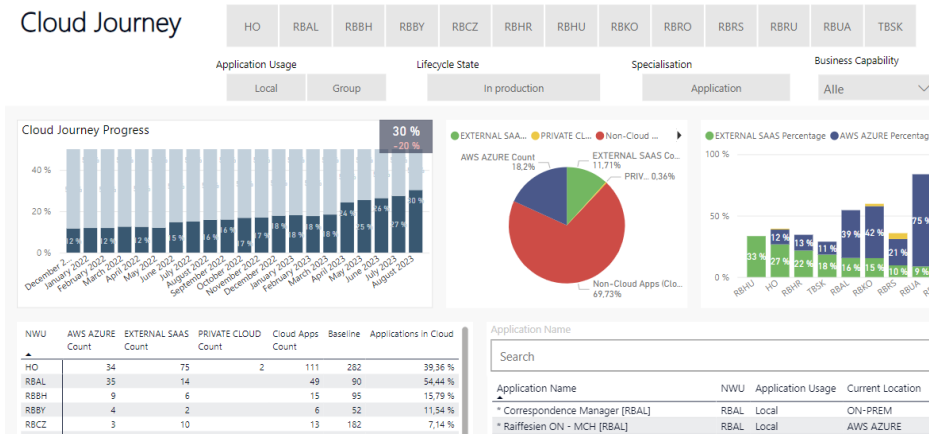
Cloud Journey

HO RBAL RBBH RBBY RBCZ RBHR RBHU RBKO RBRO RBRS RBRU RBUA TBSK

Application Usage
Local Group

Lifecycle State
In production

Specialisation
Application

Business Capability
Alle

Cloud Journey Progress

30 %
-20 %

40 %
20 %
0 %

12 % 12 % 15 % 16 % 17 % 17 % 17 % 24 % 26 % 30 %

December 2... January 2022 February 2022 March 2022 April 2022 May 2022 June 2022 July 2022 August 2022 September 2022 October 2022 November 2022 December 2022 January 2023 February 2023 March 2023 April 2023 May 2023 June 2023 July 2023 August 2023

EXTERNAL SAAS... PRIVATE CL... Non-Cloud ...

AWS AZURE Count 18,2%
EXTERNAL SAAS Co... 11,71%
PRIV... 0,36%
Non-Cloud Apps (Clo... 69,73%

EXTERNAL SAAS Percentage AWS AZURE Percentage

100 %
50 %
0 %

33 % 27 % 12 % 22 % 13 % 18 % 11 % 16 % 39 % 15 % 42 % 10 % 21 % 9 % 75 %

RBHU HO RBHR TBSK RBAL RBKO RBRS RBUA

| NWU | AWS AZURE Count | EXTERNAL SAAS Count | PRIVATE CLOUD Count | Cloud Apps Count | Baseline | Applications in Cloud |
|---|---|---|---|---|---|---|
| HO | 34 | 75 | 2 | 111 | 282 | 39,36 % |
| RBAL | 35 | 14 | | 49 | 90 | 54,44 % |
| RBBH | 9 | 6 | | 15 | 95 | 15,79 % |
| RBBY | 4 | 2 | | 6 | 52 | 11,54 % |
| RBCZ | 3 | 10 | | 13 | 182 | 7,14 % |

Application Name
Search

| Application Name | NWU | Application Usage | Current Location |
|---|---|---|---|
| * Correspondence Manager [RBAL] | RBAL | Local | ON-PREM |
| * Raiffeisen ON - MCH [RBAL] | RBAL | Local | AWS AZURE |